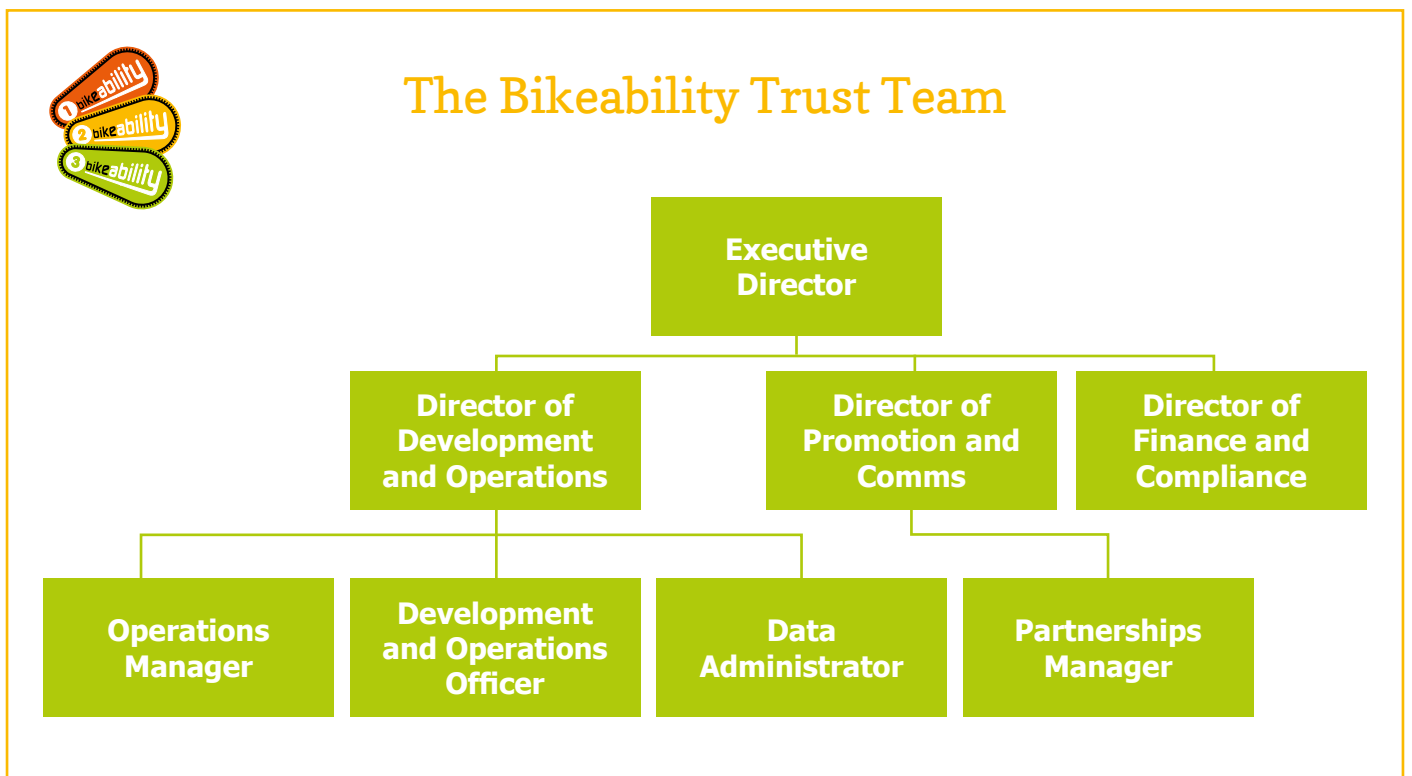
1 bikeability
2 bikeability
3 bikeability

The Bikeability Trust Team

Executive Director

Director of Development and Operations

Director of Promotion and Comms

Director of Finance and Compliance

Operations Manager

Development and Operations Officer

Data Administrator

Partnerships Manager